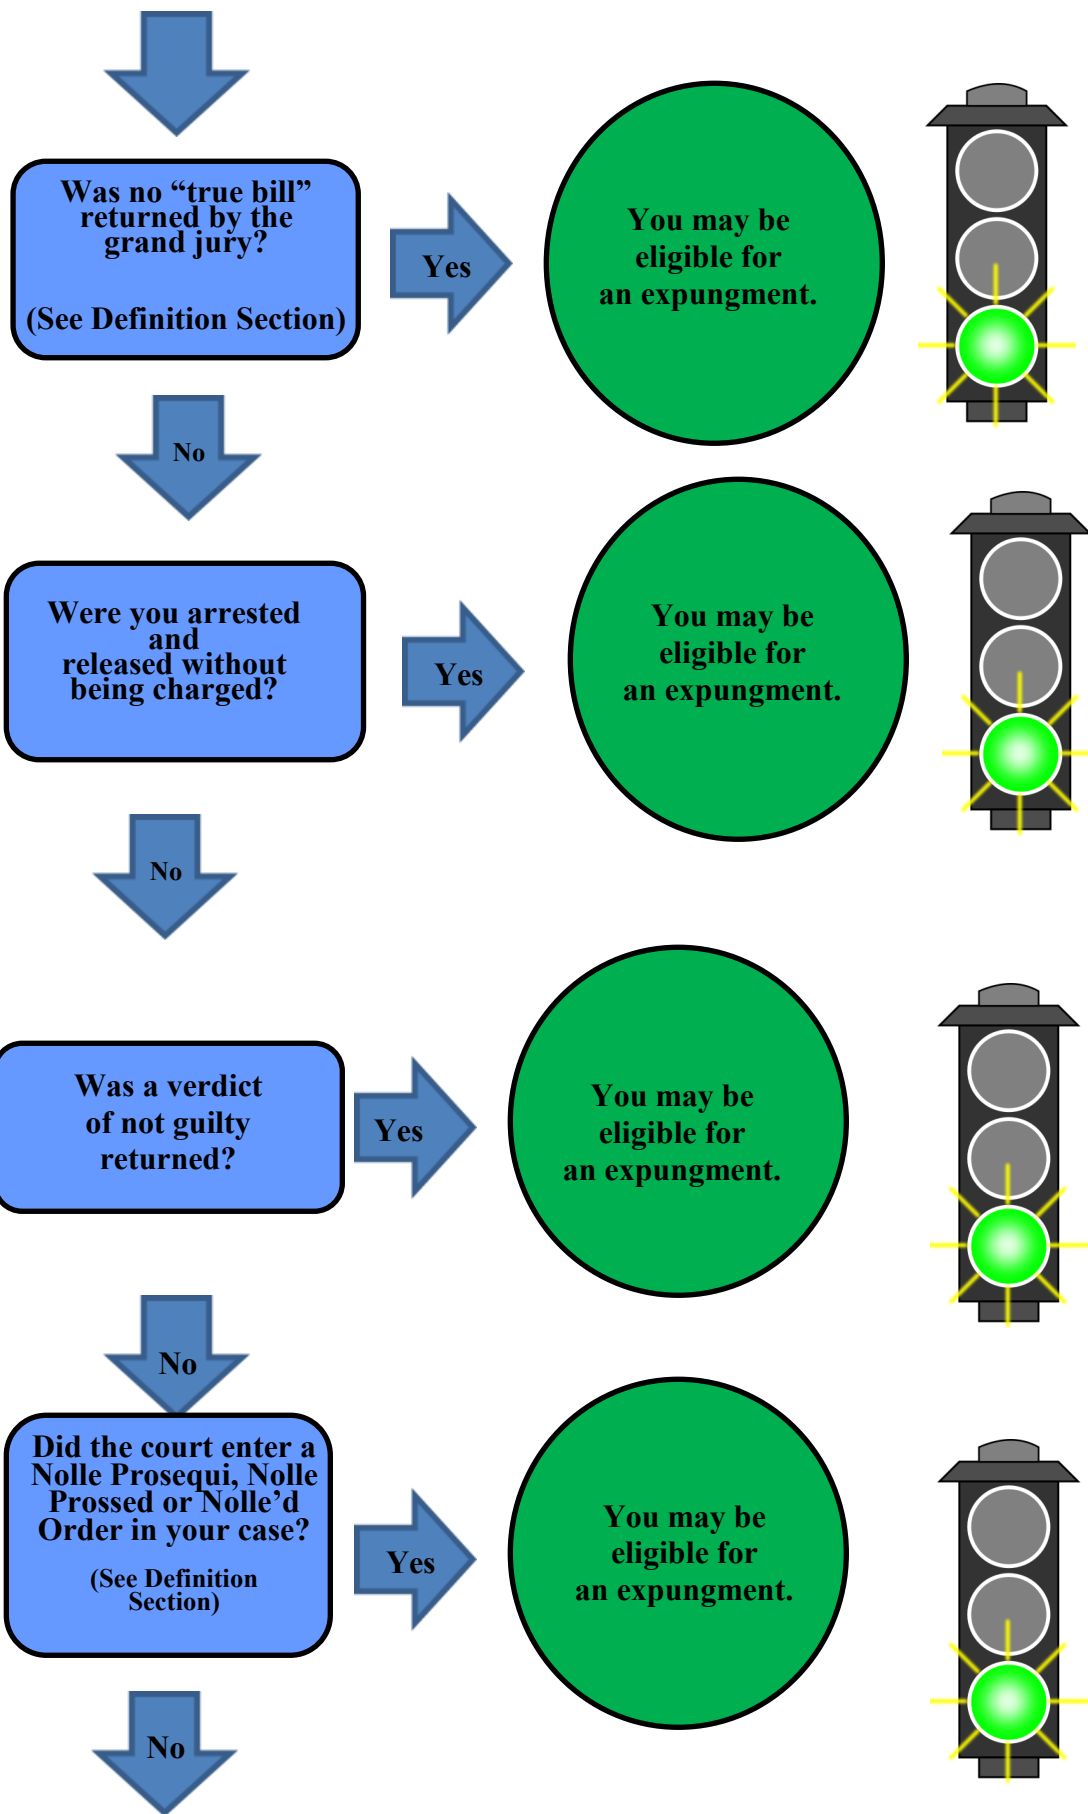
Was no “true bill” returned by the grand jury?

(See Definition Section)

Yes

You may be eligible for an expungment.

No

Were you arrested and released without being charged?

Yes

You may be eligible for an expungment.

No

Was a verdict of not guilty returned?

Yes

You may be eligible for an expungment.

No

Did the court enter a Nolle Prosequi, Nolle Prossed or Nolle’d Order in your case?

(See Definition Section)

Yes

You may be eligible for an expungment.

No